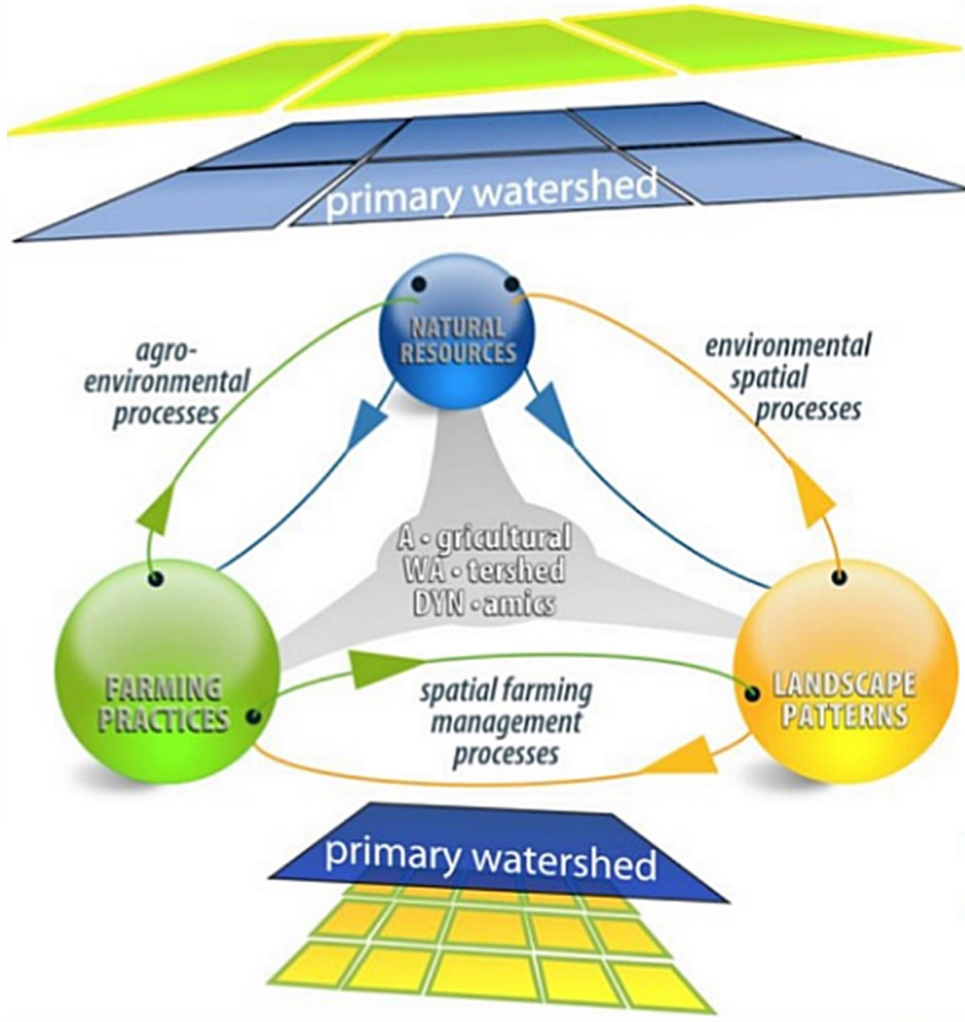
primary watershed

NATURAL RESOURCES

agro-environmental processes

environmental spatial processes

A - gricultural
WA - tershed
DYN - amics

FARMING PRACTICES

spatial farming management processes

LANDSCAPE PATTERNS

primary watershed